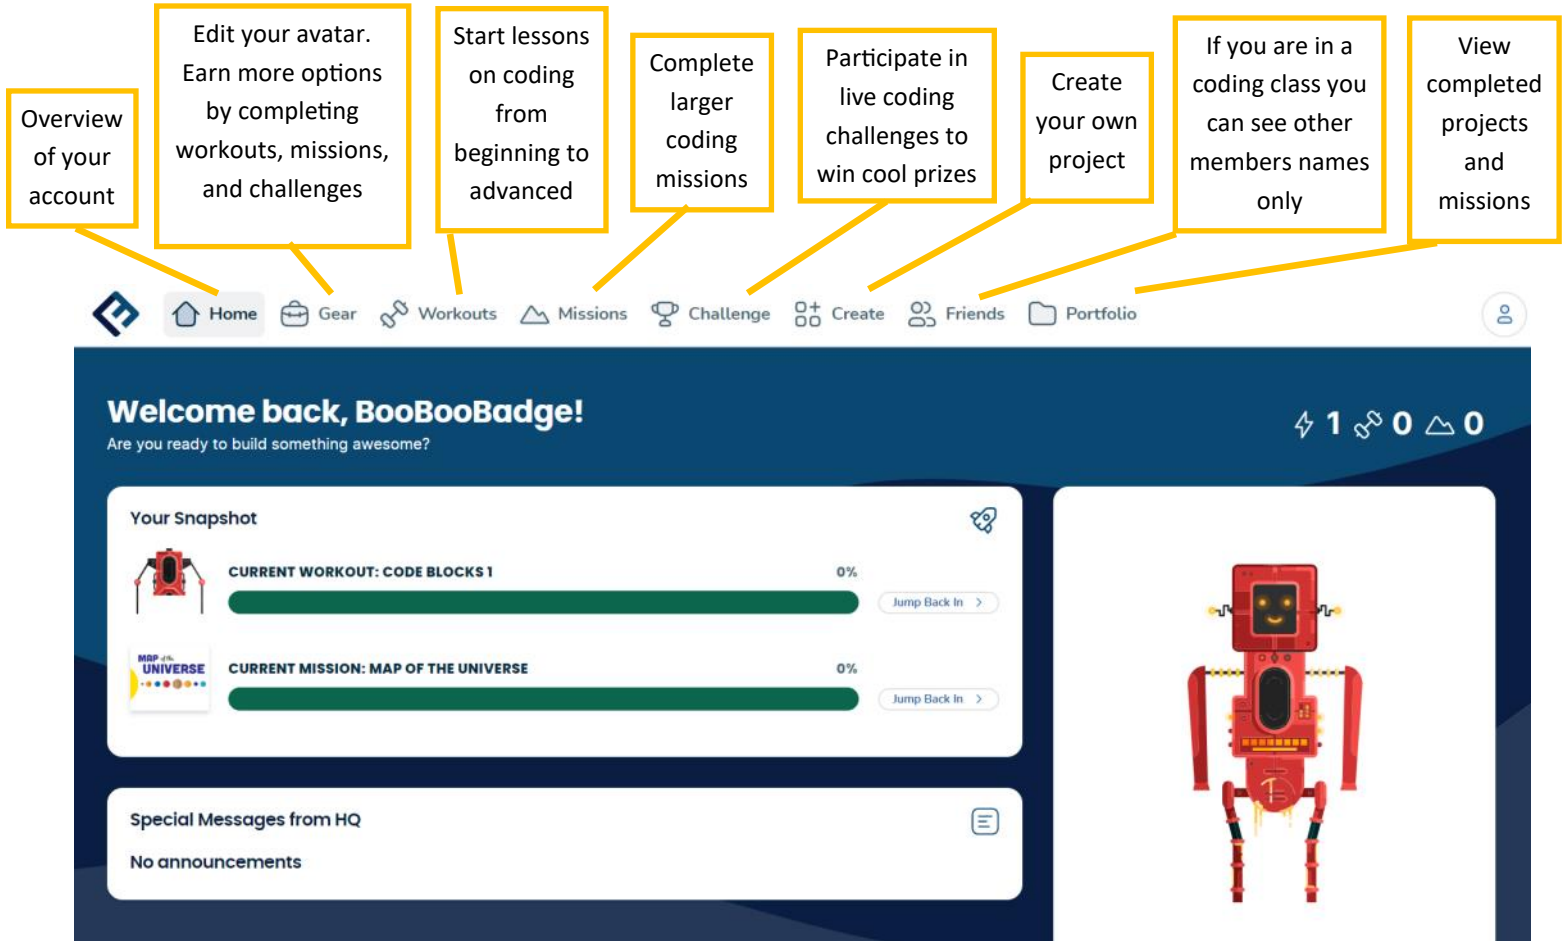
Overview of your account

Edit your avatar. Earn more options by completing workouts, missions, and challenges

Start lessons on coding from beginning to advanced

Complete larger coding missions

Participate in live coding challenges to win cool prizes

Create your own project

If you are in a coding class you can see other members names only

View completed projects and missions

Home Gear Workouts Missions Challenge Create Friends Portfolio

Welcome back, BooBooBadge!
Are you ready to build something awesome?

1 0 0

Your Snapshot

CURRENT WORKOUT: CODE BLOCKS 1 0%
Jump Back In

MAP of the UNIVERSE
CURRENT MISSION: MAP OF THE UNIVERSE 0%
Jump Back In

Special Messages from HQ
No announcements